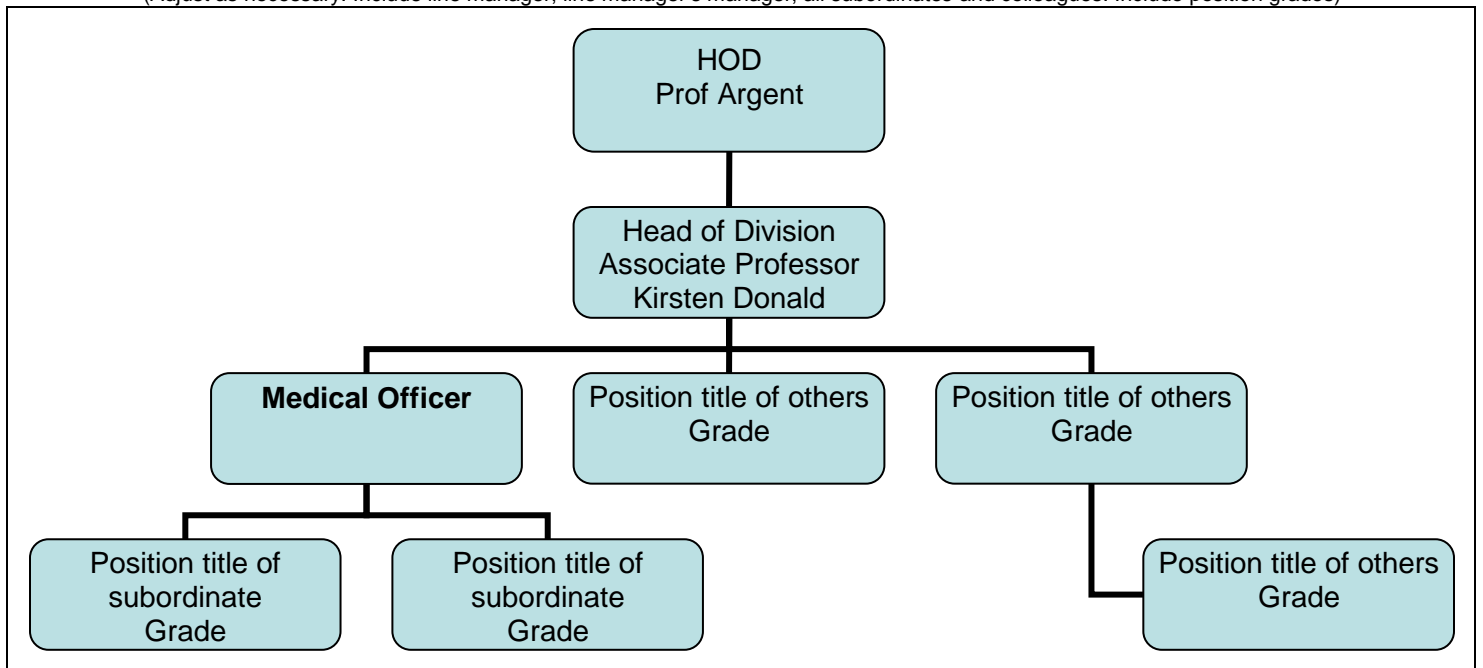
(Adjust as necessary. Include line manager, line manager's manager, all subordinates and colleagues. Include position grades)

HOD
Prof Argent

Head of Division
Associate Professor
Kirsten Donald

**Medical Officer**

Position title of others
Grade

Position title of others
Grade

Position title of subordinate
Grade

Position title of subordinate
Grade

Position title of others
Grade